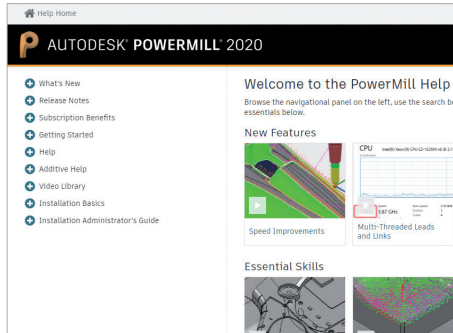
Help Home

AUTODESK® POWERMILL® 2020

What's New
Release Notes
Subscription Benefits
Getting Started
Help
Additive Help
Video Library
Installation Basics
Installation Administrator's Guide

Welcome to the PowerMill Help

Browse the navigational panel on the left, use the search b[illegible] essentials below.

New Features

CPU

1.87 GHz

Speed Improvements

Multi-Threaded Leads and Links

Essential Skills